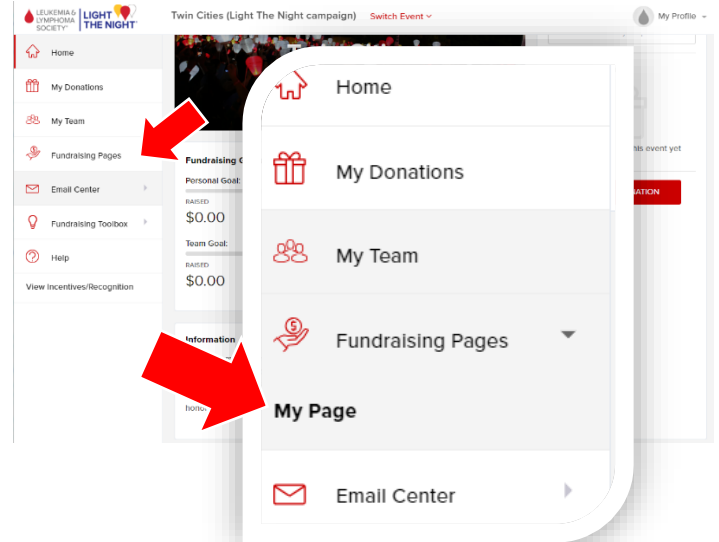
LEUKEMIA & LYMPHOMA SOCIETY® LIGHT THE NIGHT

Twin Cities (Light The Night campaign) Switch Event

My Profile

Home
My Donations
My Team
Fundraising Pages
Email Center
Fundraising Toolbox
Help
View Incentives/Recognition

Fundraising G
Personal Goal:
RAISED
$0.00
Team Goal:
RAISED
$0.00

Information
honor

his event yet
NATION

Home
My Donations
My Team
Fundraising Pages
My Page
Email Center